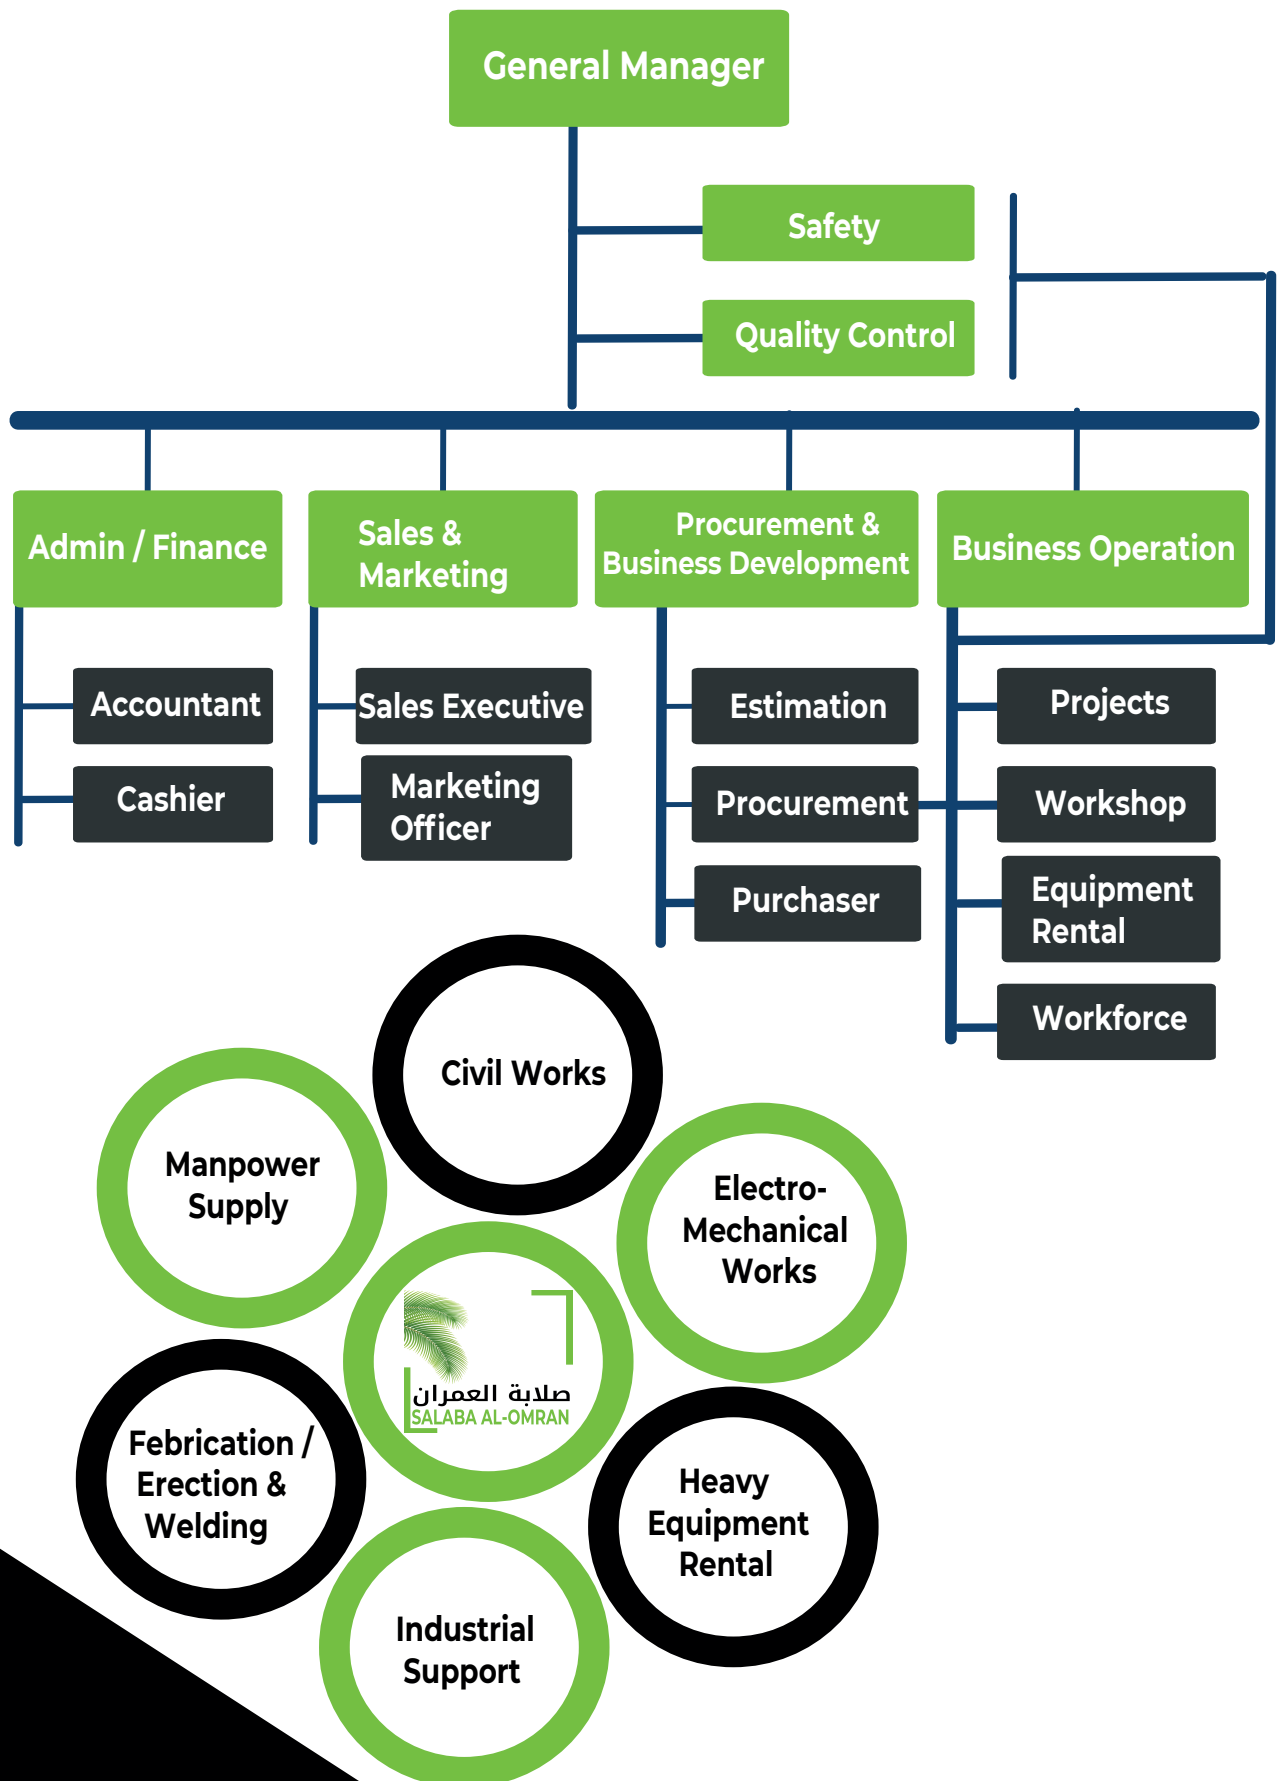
General Manager

Safety

Quality Control

Admin / Finance

Accountant

Cashier

Sales & Marketing

Sales Executive

Marketing Officer

Procurement & Business Development

Estimation

Procurement

Purchaser

Business Operation

Projects

Workshop

Equipment Rental

Workforce

Civil Works

Manpower Supply

Electro-Mechanical Works

صلابة العمران
SALABA AL-OMRAN

Febrication / Erection & Welding

Heavy Equipment Rental

Industrial Support